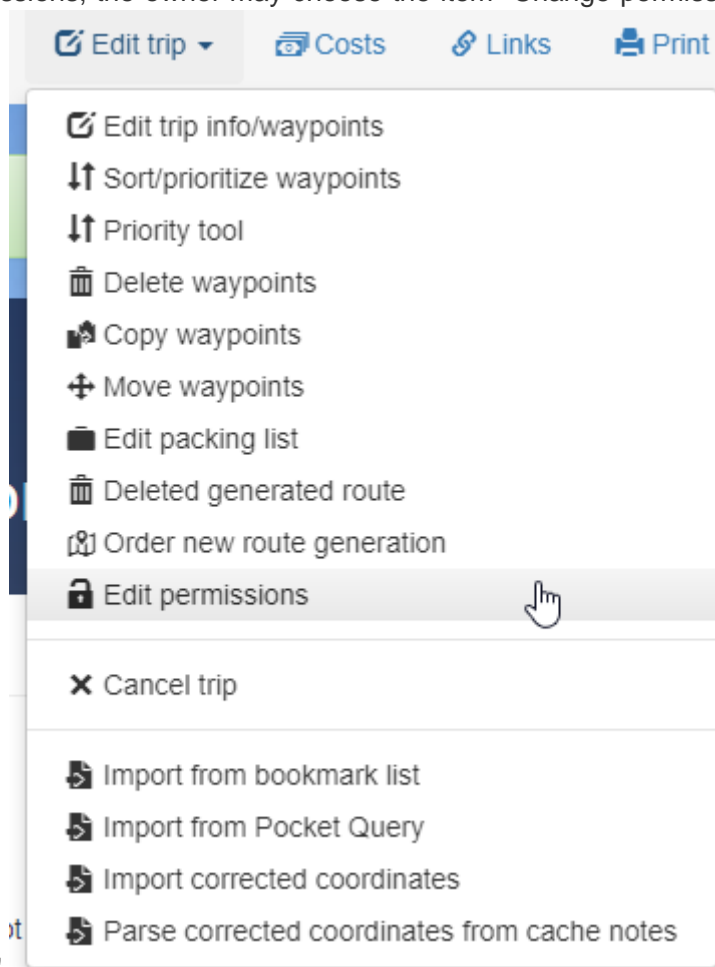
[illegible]ssions, the owner may choose the item "Change permiss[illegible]

Edit trip Costs Links Print

Edit trip info/waypoints
Sort/prioritize waypoints
Priority tool
Delete waypoints
Copy waypoints
Move waypoints
Edit packing list
Deleted generated route
Order new route generation
Edit permissions

Cancel trip

Import from bookmark list
Import from Pocket Query
Import corrected coordinates
Parse corrected coordinates from cache notes